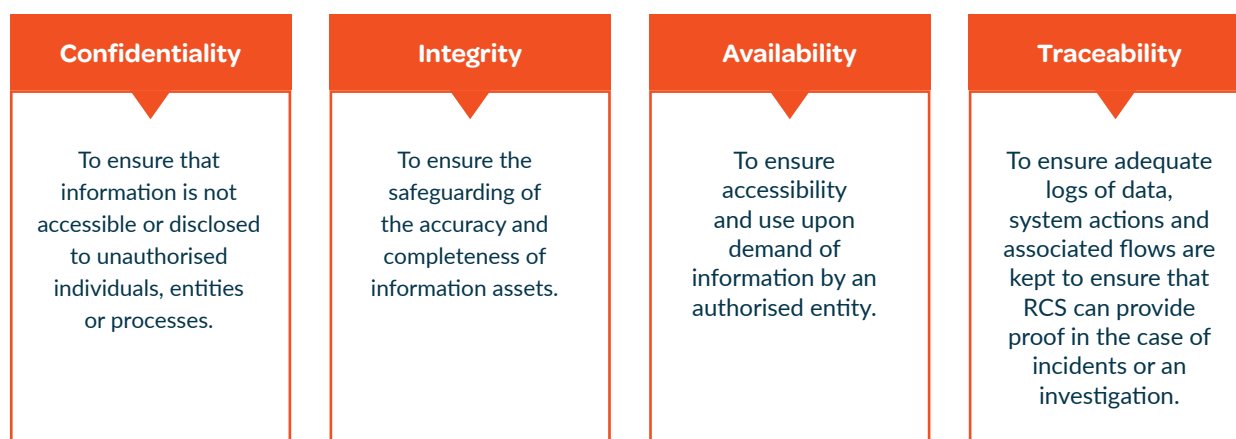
Confidentiality

To ensure that information is not accessible or disclosed to unauthorised individuals, entities or processes.

Integrity

To ensure the safeguarding of the accuracy and completeness of information assets.

Availability

To ensure accessibility and use upon demand of information by an authorised entity.

Traceability

To ensure adequate logs of data, system actions and associated flows are kept to ensure that RCS can provide proof in the case of incidents or an investigation.